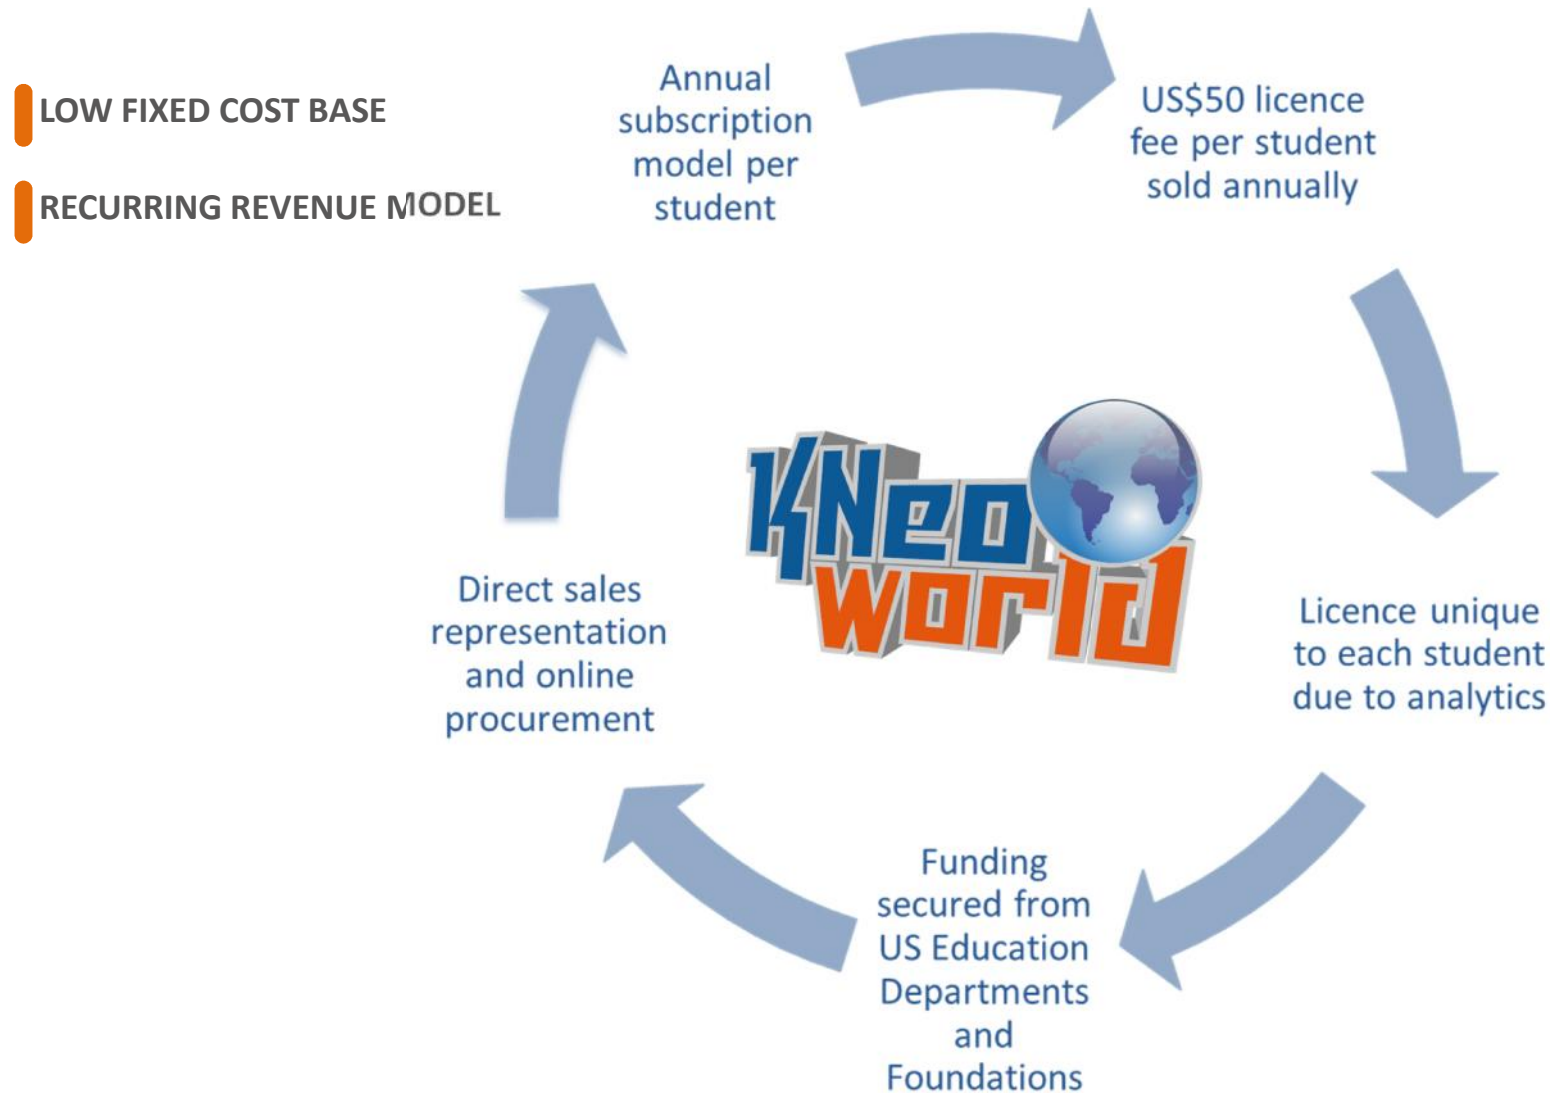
LOW FIXED COST BASE

RECURRING REVENUE MODEL

Annual subscription model per student

US$50 licence fee per student sold annually

Licence unique to each student due to analytics

Funding secured from US Education Departments and Foundations

Direct sales representation and online procurement

KNeo world